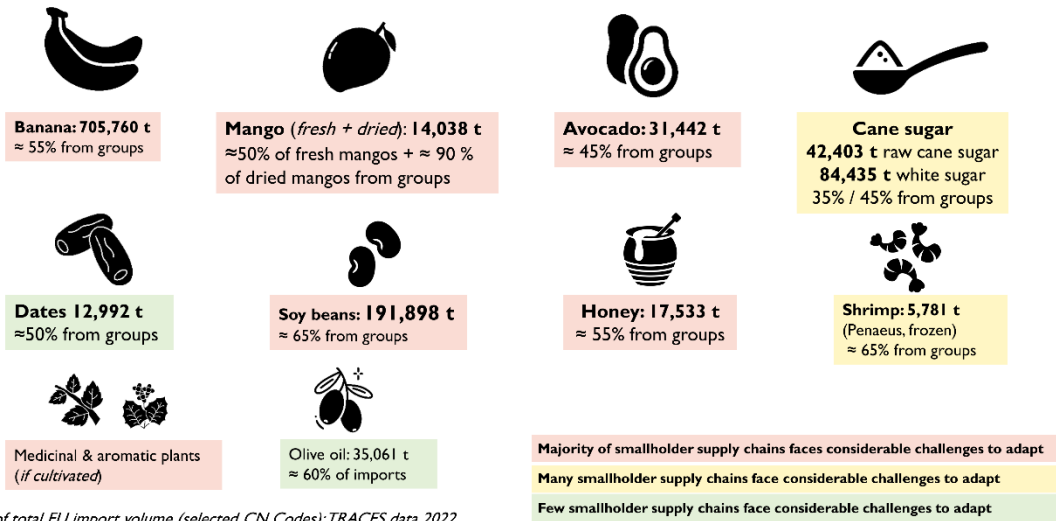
Banana: 705,760 t
≈ 55% from groups

Mango (fresh + dried): 14,038 t
≈50% of fresh mangos + ≈ 90 % of dried mangos from groups

Avocado: 31,442 t
≈ 45% from groups

Cane sugar
42,403 t raw cane sugar
84,435 t white sugar
35% / 45% from groups

Dates 12,992 t
≈50% from groups

Soy beans: 191,898 t
≈ 65% from groups

Honey: 17,533 t
≈ 55% from groups

Shrimp: 5,781 t
(Penaeus, frozen)
≈ 65% from groups

Medicinal & aromatic plants (if cultivated)

Olive oil: 35,061 t
≈ 60% of imports

Majority of smallholder supply chains faces considerable challenges to adapt

Many smallholder supply chains face considerable challenges to adapt

Few smallholder supply chains face considerable challenges to adapt

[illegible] of total EU import volume (selected CN Codes); TRACES data 2022